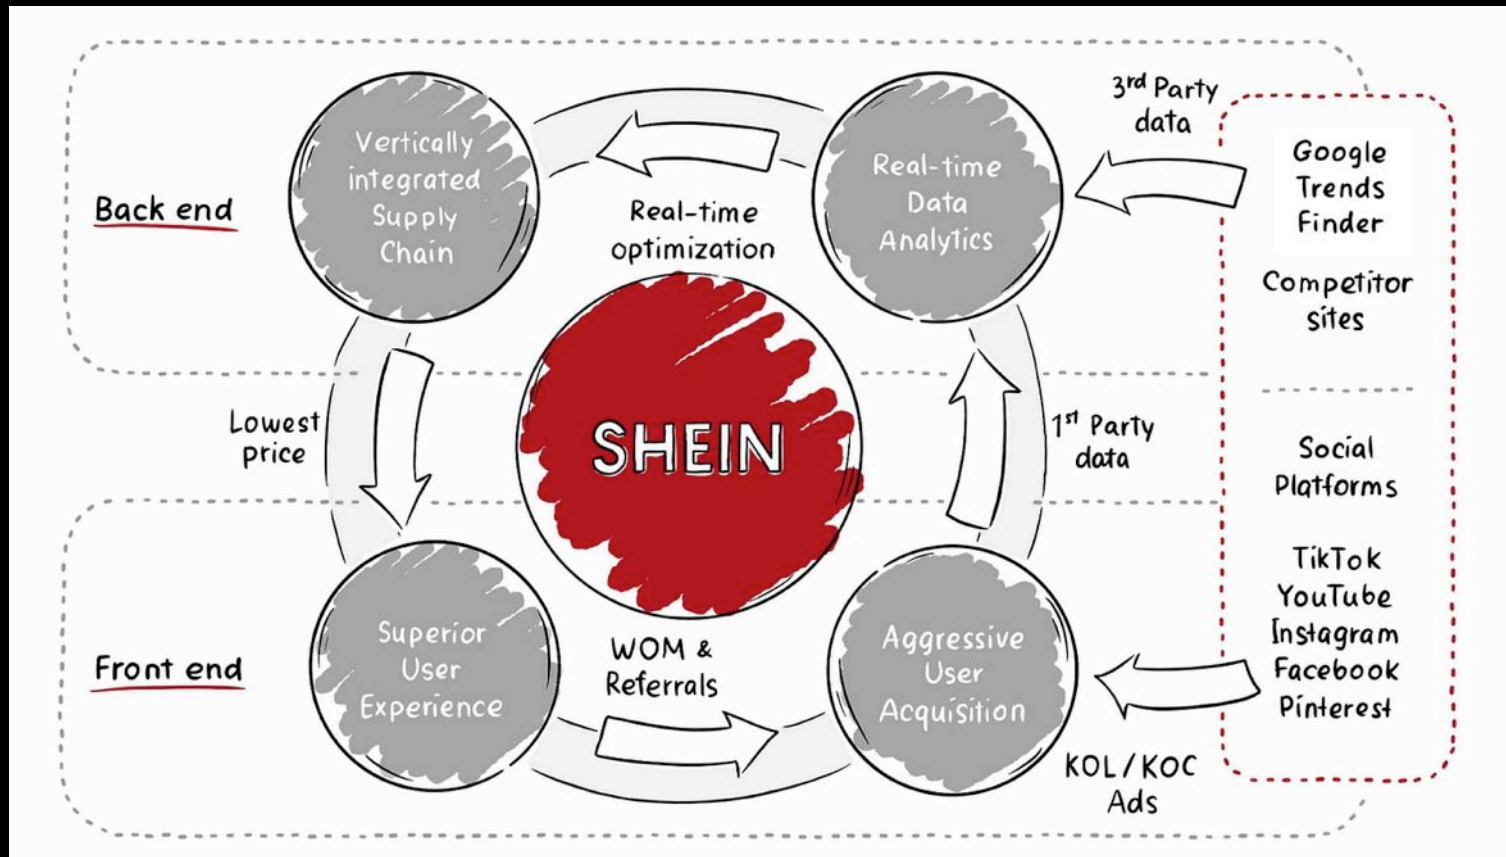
Back end

Vertically integrated Supply Chain

Real-time optimization

Real-time Data Analytics

3rd Party data

Google Trends Finder

Competitor sites

Lowest price

SHEIN

1st Party data

Social Platforms

TikTok
YouTube
Instagram
Facebook
Pinterest

Front end

Superior User Experience

WOM & Referrals

Aggressive User Acquisition

KOL / KOC Ads